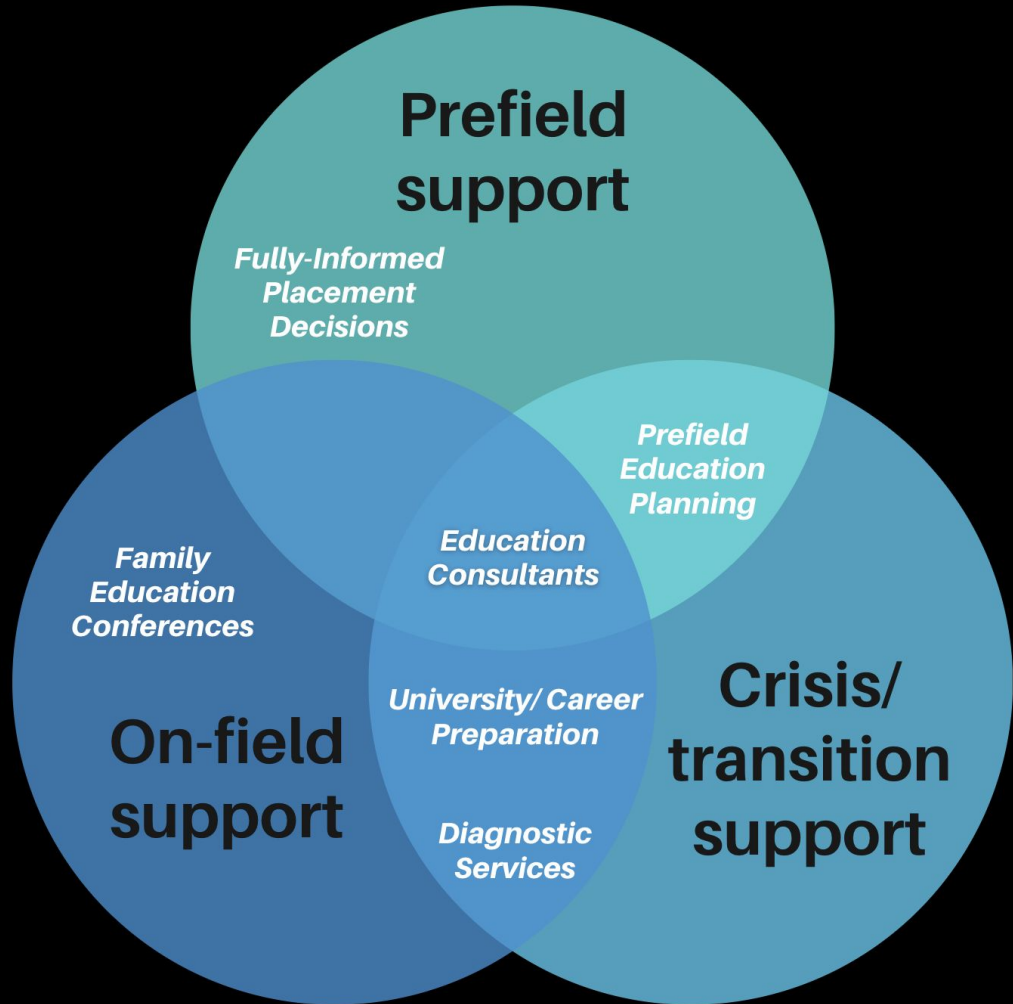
Prefield support

Fully-Informed Placement Decisions

Prefield Education Planning

Family Education Conferences

Education Consultants

University/ Career Preparation

Diagnostic Services

On-field support

Crisis/ transition support